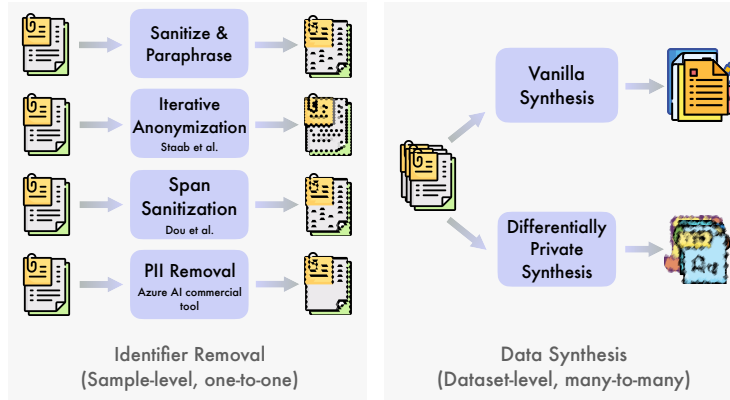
Sanitize & Paraphrase

Iterative Anonymization
Staab et al.

Span Sanitization
Dou et al.

PII Removal
Azure AI commercial tool

Identifier Removal
(Sample-level, one-to-one)

Vanilla Synthesis

Differentially Private Synthesis

Data Synthesis
(Dataset-level, many-to-many)